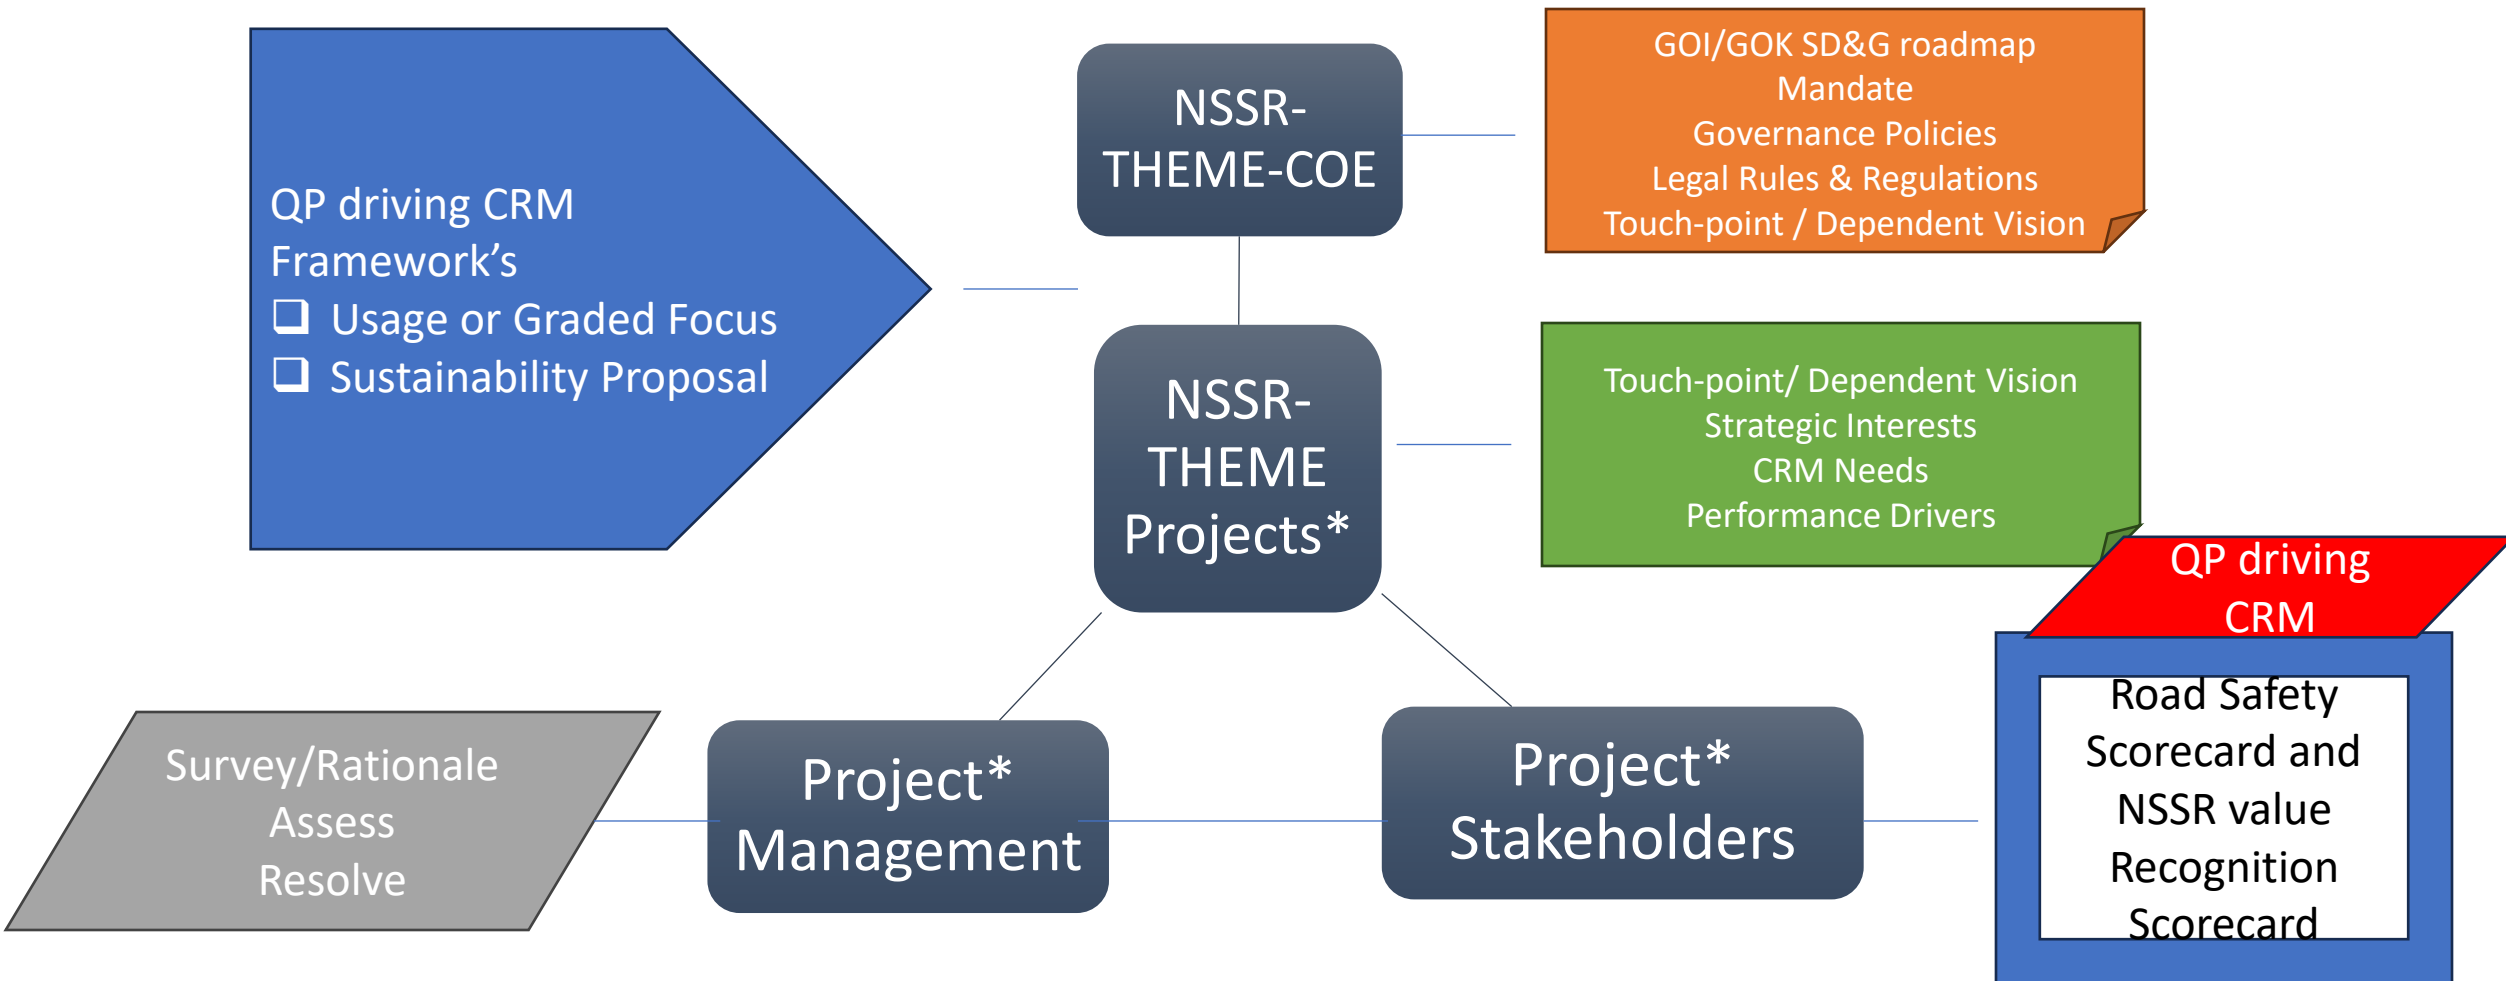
QP driving CRM Framework's
❑ Usage or Graded Focus
❑ Sustainability Proposal

NSSR-THEME-COE

GOI/GOK SD&G roadmap
Mandate
Governance Policies
Legal Rules & Regulations
Touch-point / Dependent Vision

NSSR-THEME Projects*

Touch-point/ Dependent Vision
Strategic Interests
CRM Needs
Performance Drivers

QP driving CRM

Road Safety Scorecard and NSSR value Recognition Scorecard

Survey/Rationale
Assess
Resolve

Project* Management

Project* Stakeholders